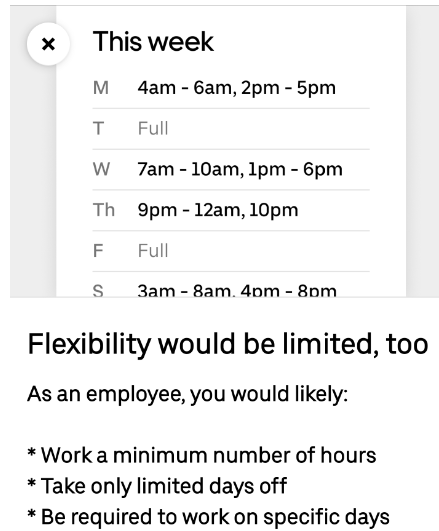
× This week

| | |
|---|---|
| M | 4am - 6am, 2pm - 5pm |
| T | Full |
| W | 7am - 10am, 1pm - 6pm |
| Th | 9pm - 12am, 10pm |
| F | Full |
| S | 3am - 8am, 4pm - 8pm |

Flexibility would be limited, too

As an employee, you would likely:

* Work a minimum number of hours
* Take only limited days off
* Be required to work on specific days